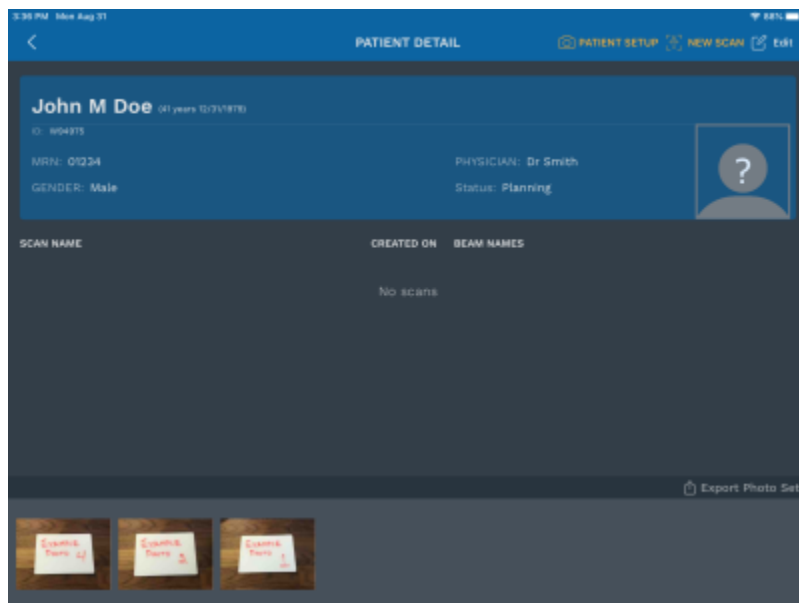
3:36 PM Mon Aug 31
88%

PATIENT DETAIL
PATIENT SETUP NEW SCAN Edit

John M Doe (41 years 12/31/1978)
ID: W04975

MRN: 01234
GENDER: Male
PHYSICIAN: Dr Smith
Status: Planning

?

SCAN NAME
CREATED ON
BEAM NAMES

No scans

Export Photo Set